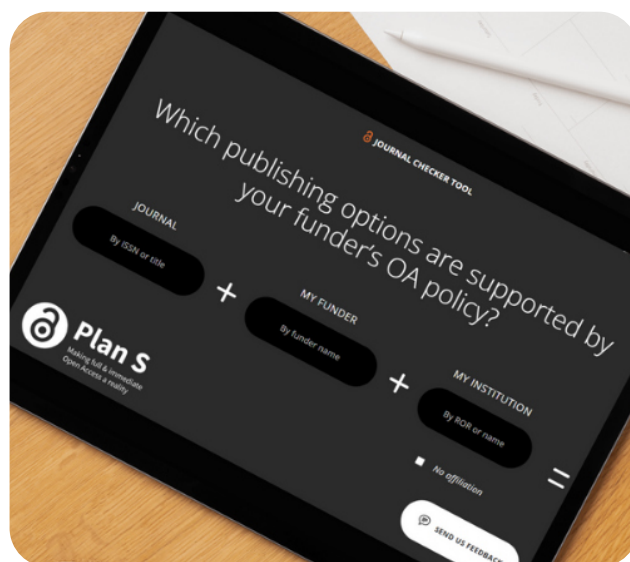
JOURNAL CHECKER TOOL

Which publishing options are supported by your funder's OA policy?

JOURNAL
By ISSN or title

+

MY FUNDER
By funder name

+

MY INSTITUTION
By ROR or name

No affiliation

=

Plan S
Making full & immediate Open Access a reality

SEND US FEEDBACK